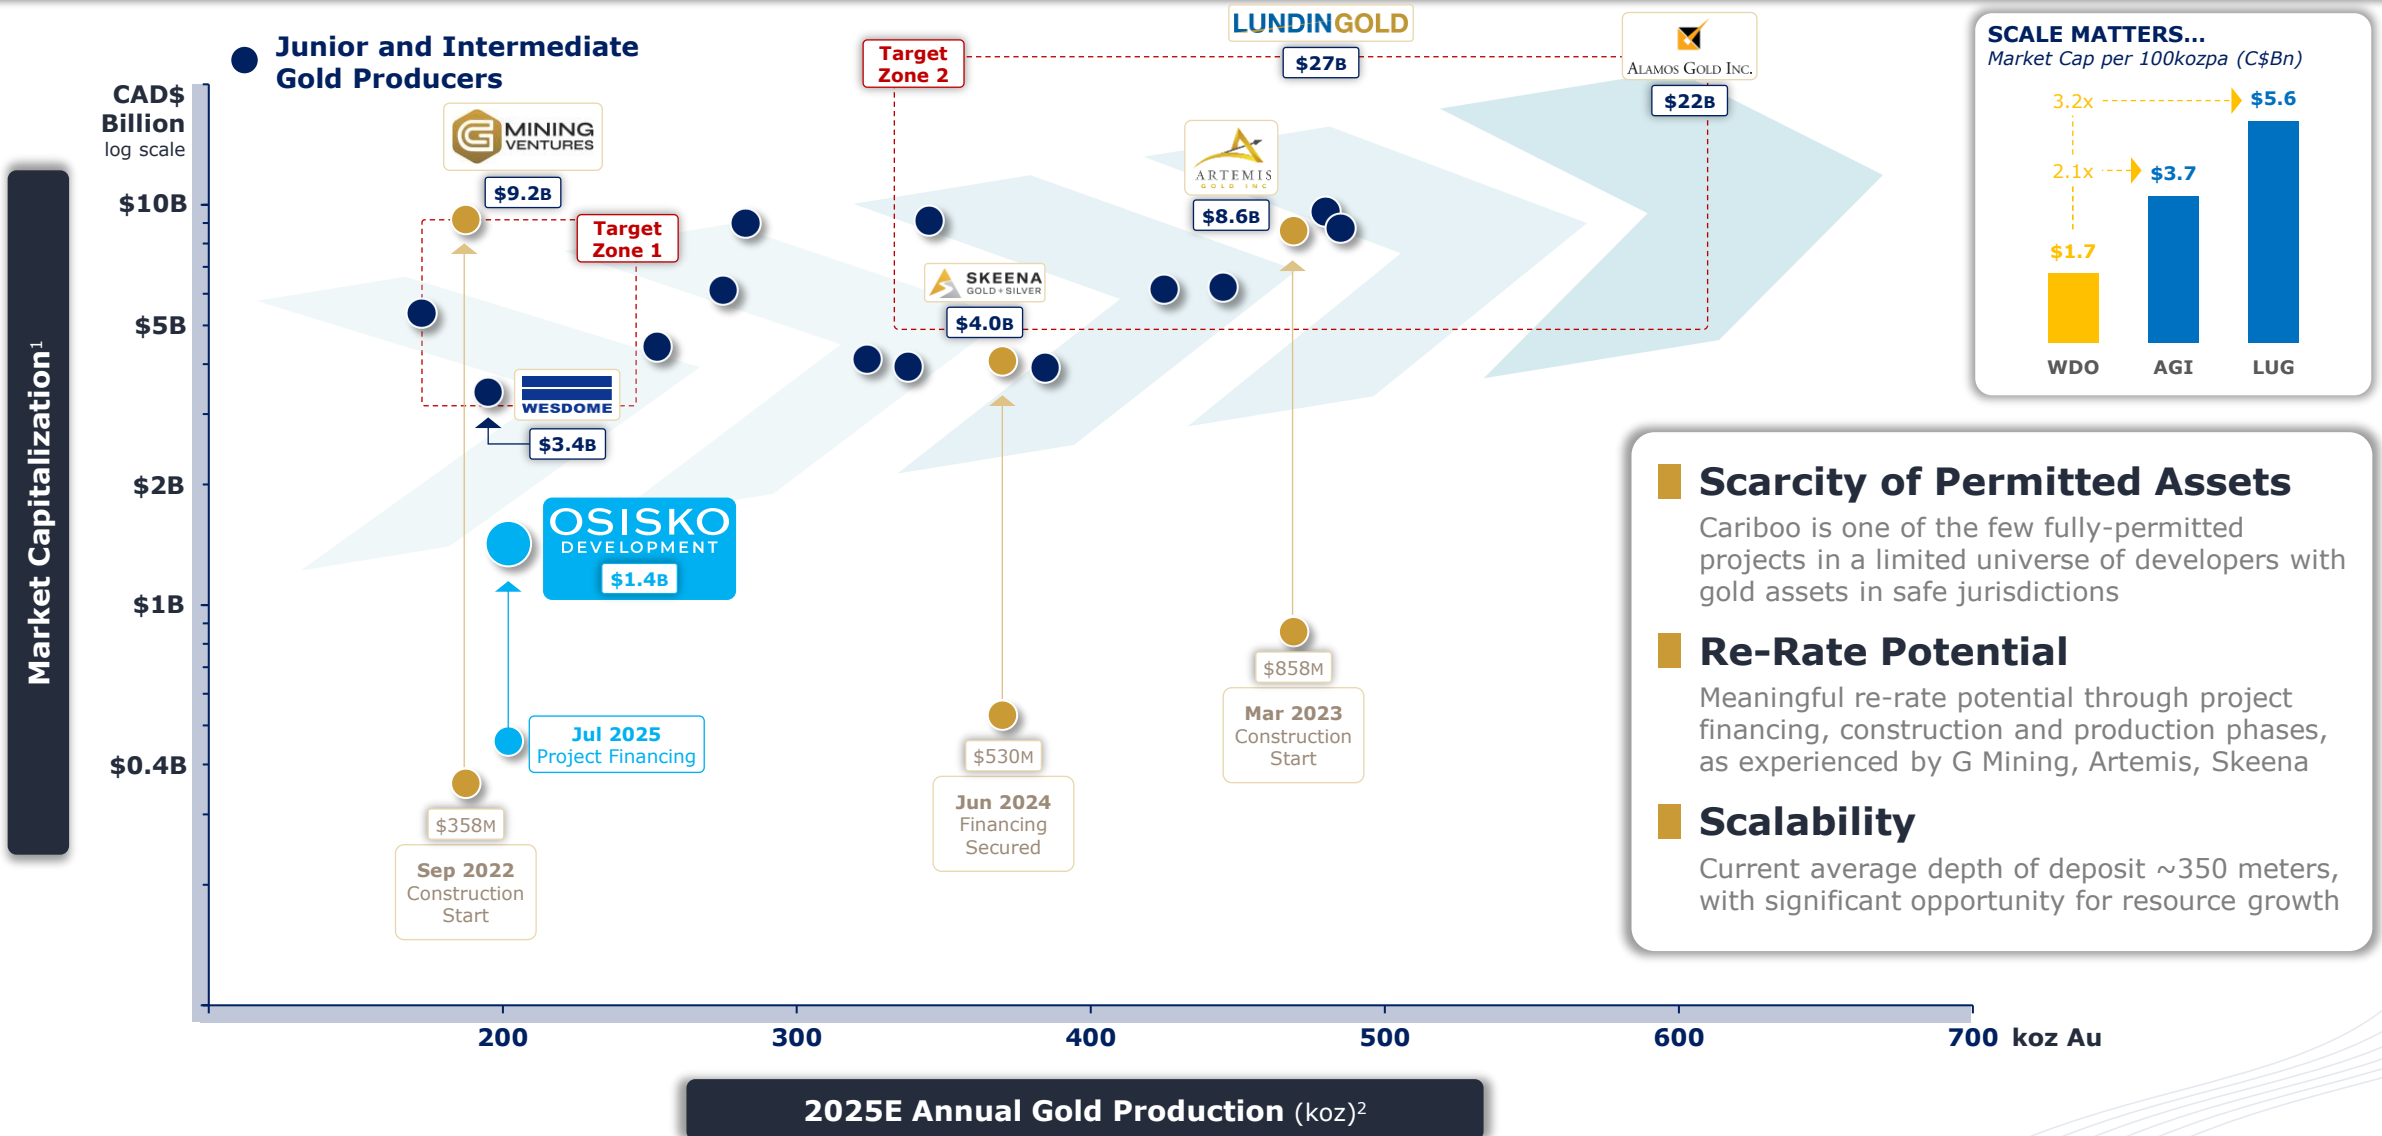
Junior and Intermediate Gold Producers

CAD$ Billion
log scale

Market Capitalization$^1$

$10B
$5B
$2B
$1B
$0.4B

G MINING VENTURES
$9.2B

Target Zone 1

WESDOME
$3.4B

OSISKO DEVELOPMENT
$1.4B

Jul 2025
Project Financing

$358M
Sep 2022
Construction Start

Target Zone 2

LUNDINGOLD
$27B

ALAMOS GOLD INC.
$22B

ARTEMIS GOLD INC
$8.6B

SKEENA GOLD + SILVER
$4.0B

$530M
Jun 2024
Financing Secured

$858M
Mar 2023
Construction Start

SCALE MATTERS...
Market Cap per 100kozpa (C$Bn)

3.2x
2.1x
$5.6
$3.7
$1.7
WDO
AGI
LUG

Scarcity of Permitted Assets
Cariboo is one of the few fully-permitted projects in a limited universe of developers with gold assets in safe jurisdictions

Re-Rate Potential
Meaningful re-rate potential through project financing, construction and production phases, as experienced by G Mining, Artemis, Skeena

Scalability
Current average depth of deposit ~350 meters, with significant opportunity for resource growth

200
300
400
500
600
700 koz Au

2025E Annual Gold Production (koz)$^2$